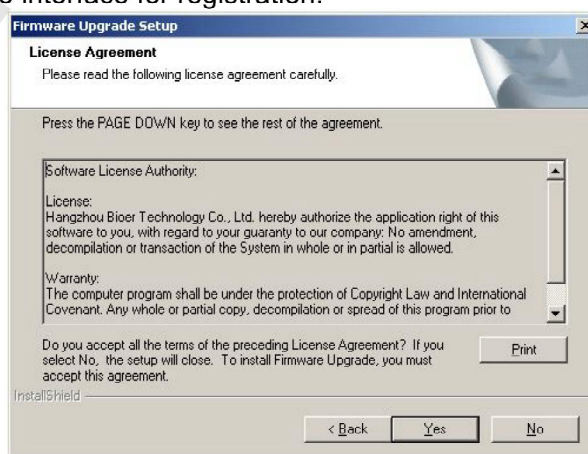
e interface for registration.

Firmware Upgrade Setup

License Agreement
Please read the following license agreement carefully.

Press the PAGE DOWN key to see the rest of the agreement.

Software License Authority:

License:
Hangzhou Bioer Technology Co., Ltd. hereby authorize the application right of this software to you, with regard to your guaranty to our company: No amendment, decompilation or transaction of the System in whole or in partial is allowed.

Warranty:
The computer program shall be under the protection of Copyright Law and International Covenant. Any whole or partial copy, decompilation or spread of this program prior to

Do you accept all the terms of the preceding License Agreement? If you select No, the setup will close. To install Firmware Upgrade, you must accept this agreement.

Print

InstallShield

< Back
Yes
No